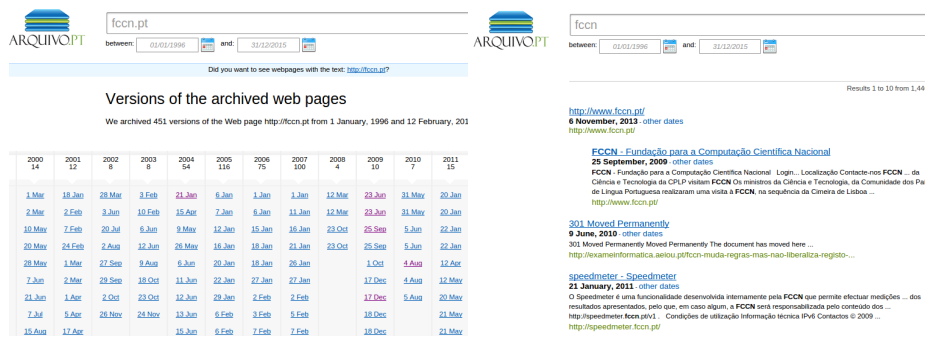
ARQUIVO.PT

fccn.pt

between: 01/01/1996 and: 31/12/2015

Did you want to see webpages with the text: http://fccn.pt?

Versions of the archived web pages

We archived 451 versions of the Web page http://fccn.pt from 1 January, 1996 and 12 February, 201

| 2000 14 | 2001 12 | 2002 8 | 2003 8 | 2004 54 | 2005 116 | 2006 75 | 2007 100 | 2008 4 | 2009 10 | 2010 7 | 2011 15 |
|---|---|---|---|---|---|---|---|---|---|---|---|
| 1 Mar | 18 Jan | 28 Mar | 3 Feb | 21 Jan | 6 Jan | 6 Jan | 1 Jan | 18 Jan | 23 Jun | 31 May | 20 Jan |
| 2 Mar | 2 Feb | 3 Jun | 10 Feb | 15 Apr | 12 Jan | 6 Jan | 1 Jan | 23 Oct | 23 Jun | 5 Jun | 22 Jan |
| 10 May | 7 Feb | 20 Jul | 6 Jun | 9 May | 12 Jan | 15 Jan | 3 Jan | 23 Oct | 25 Sep | 5 Jun | 22 Jan |
| 26 May | 24 Feb | 2 Aug | 9 Jun | 12 May | 12 Jan | 18 Jan | 12 Jan | 23 Oct | 25 Sep | 25 Jun | 28 Jan |
| 28 May | 1 Mar | 27 Sep | 9 Aug | 6 Jun | 20 Jan | 22 Jan | 16 Jan | | 1 Oct | 4 Aug | 12 Apr |
| 7 Jun | 27 Sep | 29 Sep | 18 Oct | 21 Jun | 22 Jan | 27 Jan | 27 Jan | | 17 Dec | 4 Aug | 27 Apr |
| 21 Jun | 1 Apr | 2 Oct | 28 Oct | 12 Jun | 27 Jan | 2 Feb | 2 Feb | | 17 Dec | 13 Dec | 15 May |
| 5 Jul | 5 Apr | 26 Nov | 24 Nov | 13 Jun | 3 Feb | 3 Feb | 5 Feb | | 18 Dec | | 18 May |
| 15 Aug | 17 Apr | | | 15 Jun | 6 Feb | 6 Feb | 10 Feb | | 18 Dec | | 20 May |

ARQUIVO.PT

fccn

between: 01/01/1996 and: 31/12/2015

Results 1 to 10 from 1,44

http://www.fccn.pt/
6 November, 2013 - other dates
http://www.fccn.pt/

FCCN - Fundação para a Computação Científica Nacional
25 September, 2009 - other dates
FCCN - Fundação para a Computação Científica Nacional Login... Localização Contacte-nos FCCN ... da Ciência e Tecnologia da CPLP visitam FCCN Os ministros da Ciência e Tecnologia, da Comunidade dos Pa de Língua Portuguesa realizaram uma visita à FCCN, na sequência da Cimeira de Lisboa ...
http://www.fccn.pt/

301 Moved Permanently
9 June, 2010 - other dates
301 Moved Permanently Moved Permanently The document has moved here ...
http://exameinformatica.aeiou.pt/fccn-muda-regras-mas-nao-liberaliza-registo-...

speedmeter - Speedmeter
21 January, 2011 - other dates
O Speedmeter é uma funcionalidade desenvolvida internamente pela FCCN que permite efectuar medições ... dos resultados apresentados, pelo que, em caso algum, a FCCN será responsabilizada pelo conteúdo dos ... http://speedmeter.fccn.pt/v1 . Condições de utilização Informação técnica IPv6 Contactos © 2009 ...
http://speedmeter.fccn.pt/